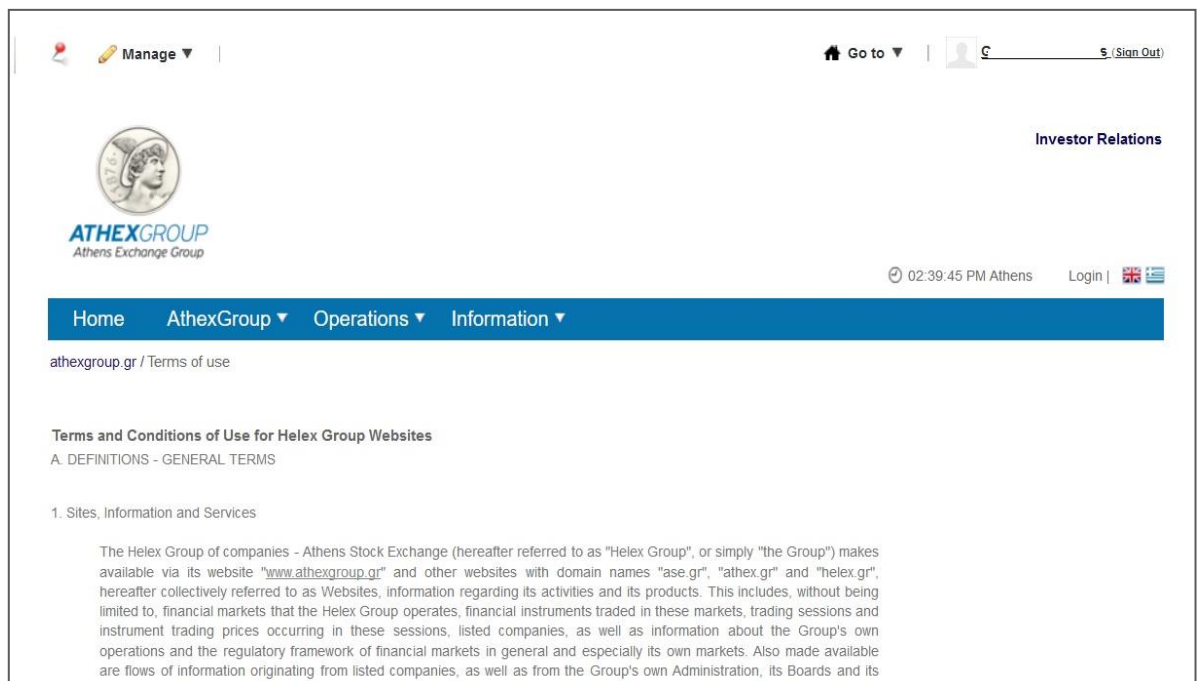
Manage ▼

Go to ▼ | C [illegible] S (Sign Out)

Investor Relations

1876

ATHEXGROUP
Athens Exchange Group

02:39:45 PM Athens Login |

Home AthexGroup ▼ Operations ▼ Information ▼

athexgroup.gr / Terms of use

Terms and Conditions of Use for Helex Group Websites
A. DEFINITIONS - GENERAL TERMS

1. Sites, Information and Services

The Helex Group of companies - Athens Stock Exchange (hereafter referred to as "Helex Group", or simply "the Group") makes available via its website "www.athexgroup.gr" and other websites with domain names "ase.gr", "athex.gr" and "helex.gr", hereafter collectively referred to as Websites, information regarding its activities and its products. This includes, without being limited to, financial markets that the Helex Group operates, financial instruments traded in these markets, trading sessions and instrument trading prices occurring in these sessions, listed companies, as well as information about the Group's own operations and the regulatory framework of financial markets in general and especially its own markets. Also made available are flows of information originating from listed companies, as well as from the Group's own Administration, its Boards and its